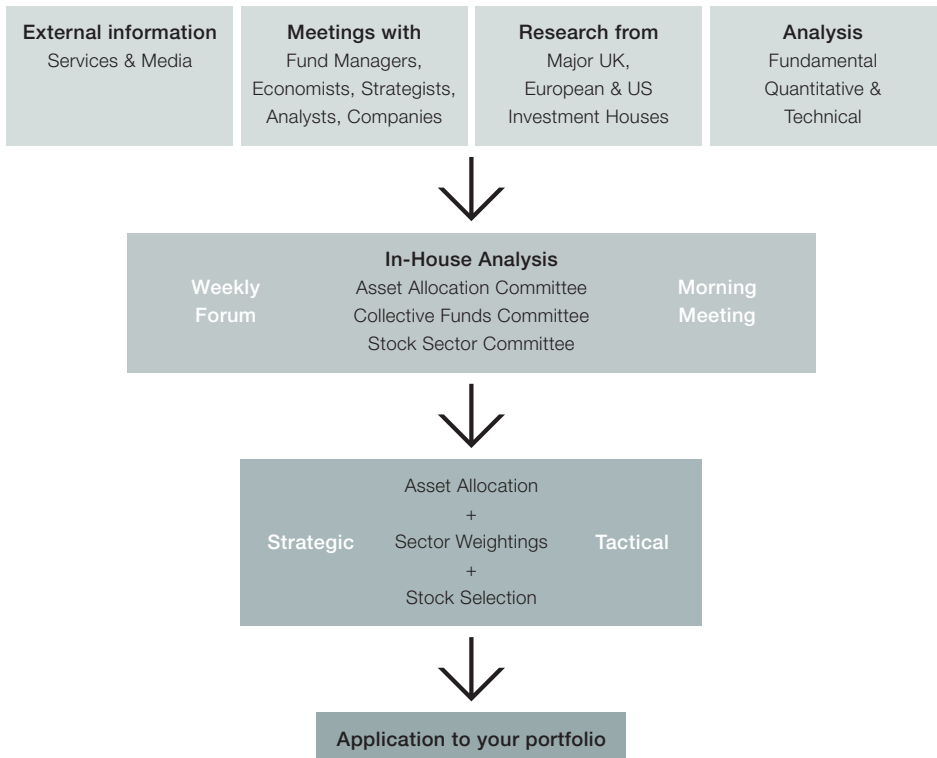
External information
Services & Media

Meetings with
Fund Managers, Economists, Strategists, Analysts, Companies

Research from
Major UK, European & US Investment Houses

Analysis
Fundamental Quantitative & Technical

In-House Analysis

Weekly Forum

Asset Allocation Committee
Collective Funds Committee
Stock Sector Committee

Morning Meeting

Strategic

Asset Allocation
+
Sector Weightings
+
Stock Selection

Tactical

Application to your portfolio